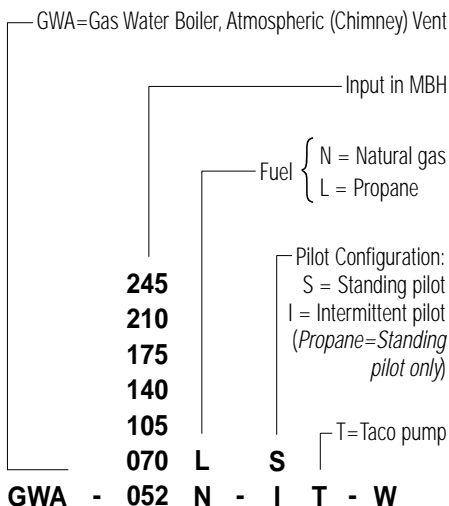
GWA=Gas Water Boiler, Atmospheric (Chimney) Vent

Input in MBH

Fuel { N = Natural gas
L = Propane

Pilot Configuration:
S = Standing pilot
I = Intermittent pilot
(*Propane=Standing pilot only*)

T=Taco pump

245
210
175
140
105
070 L S
GWA - 052 N - I T - W